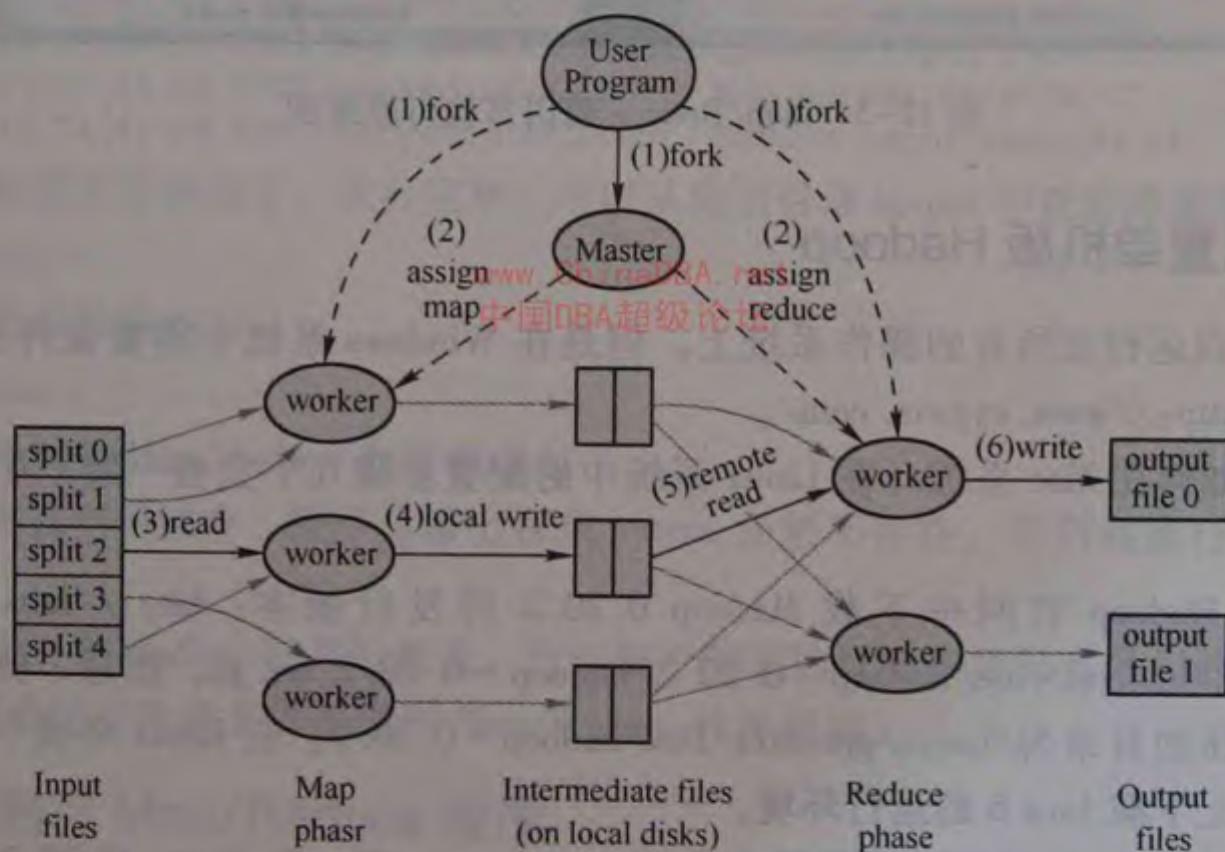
User Program

(1)fork

(1)fork

(1)fork

Master

(2) assign map

(2) assign reduce

www.ChinaDBA.net
中国DBA超级论坛

worker

split 0
split 1
split 2
split 3
split 4

(3)read

worker

(4)local write

(5)remote read

worker

(6)write

output file 0

worker

worker

output file 1

Input files

Map phasr

Intermediate files (on local disks)

Reduce phase

Output files